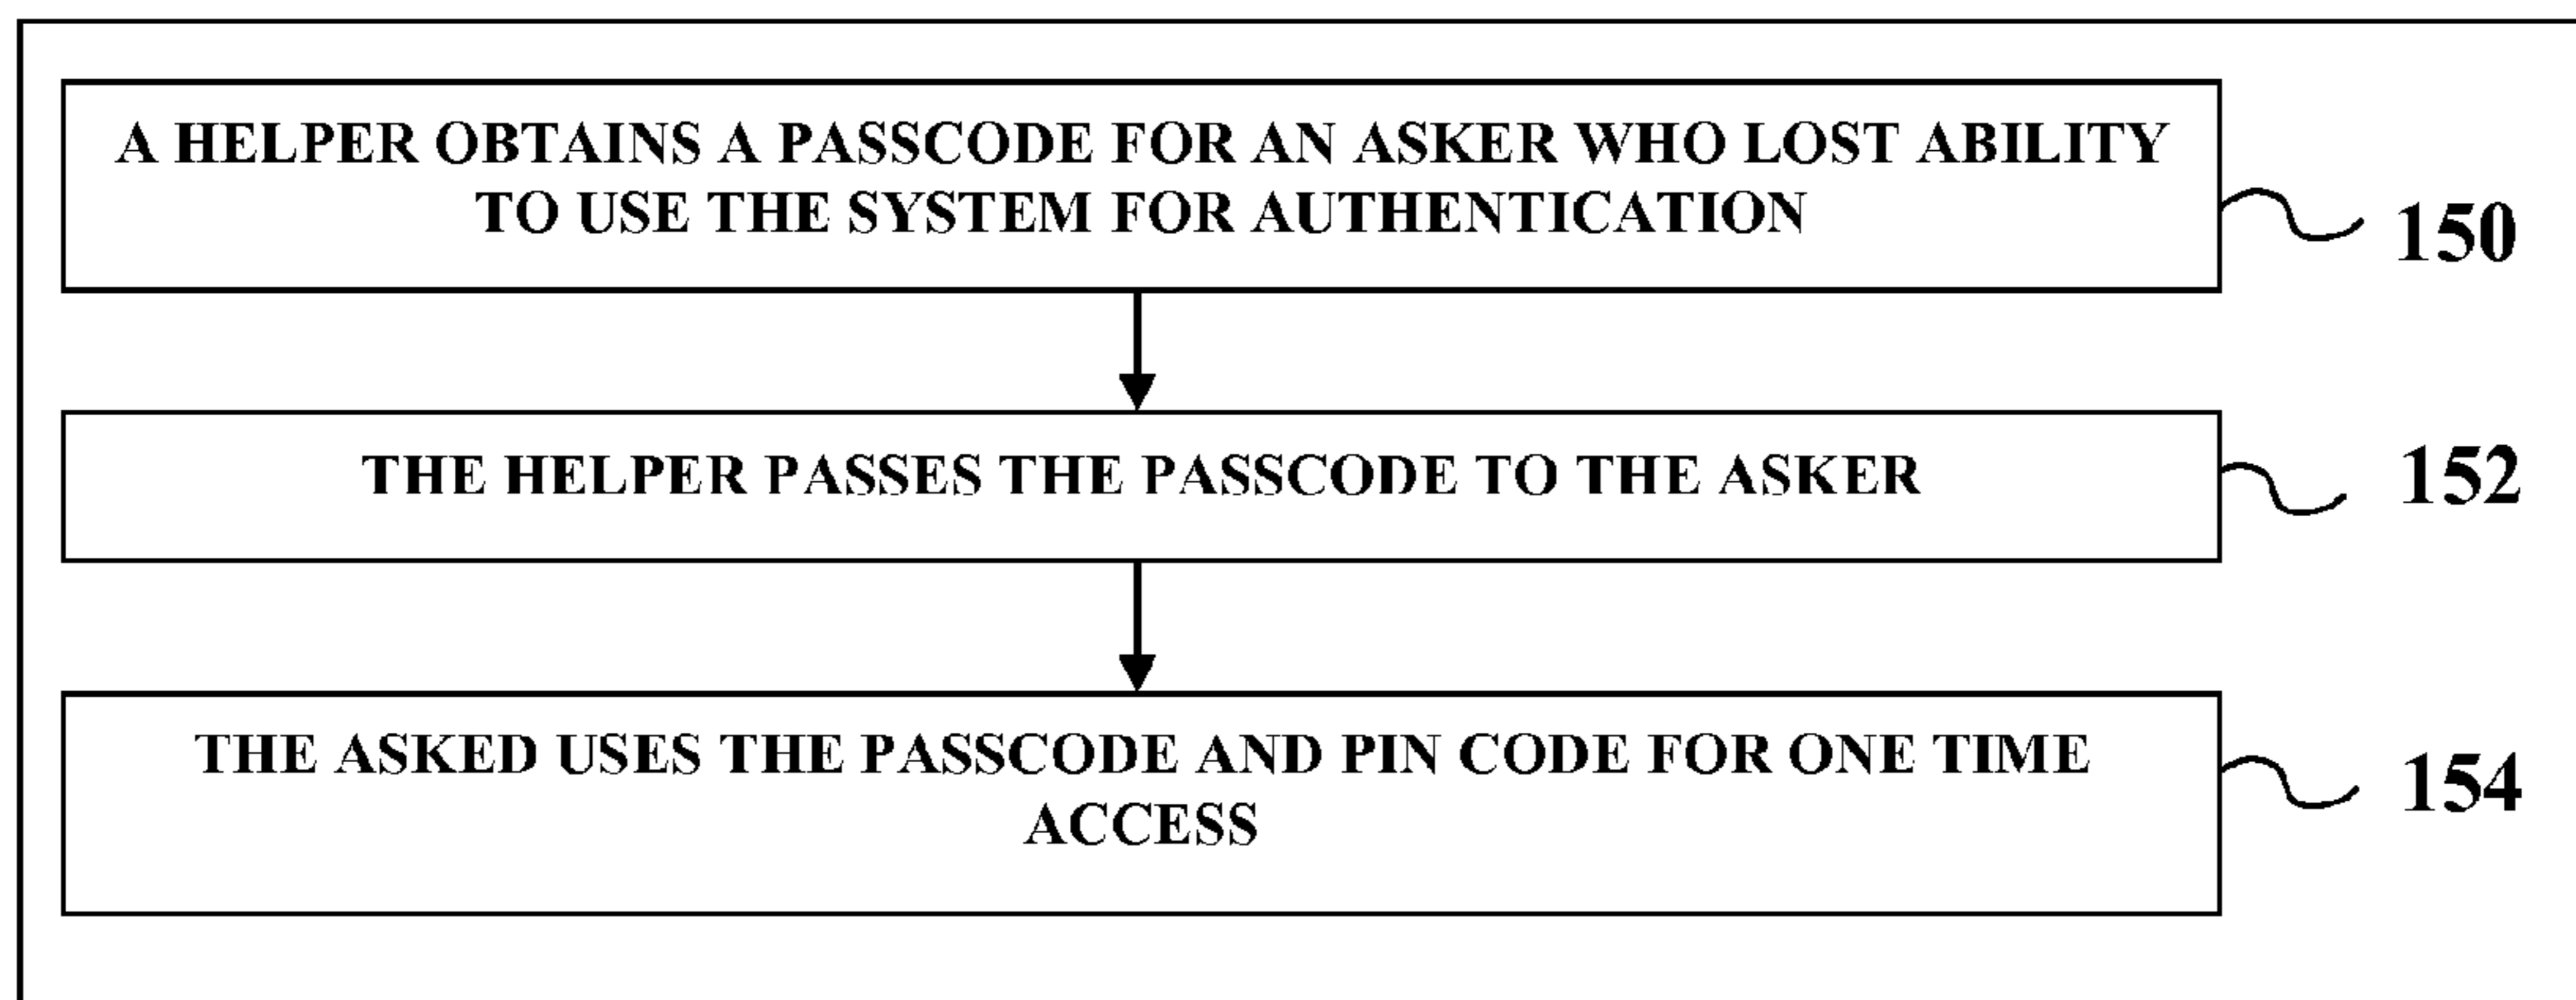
A HELPER OBTAINS A PASSCODE FOR AN ASKER WHO LOST ABILITY TO USE THE SYSTEM FOR AUTHENTICATION

150

THE HELPER PASSES THE PASSCODE TO THE ASKER

152

THE ASKED USES THE PASSCODE AND PIN CODE FOR ONE TIME ACCESS

154